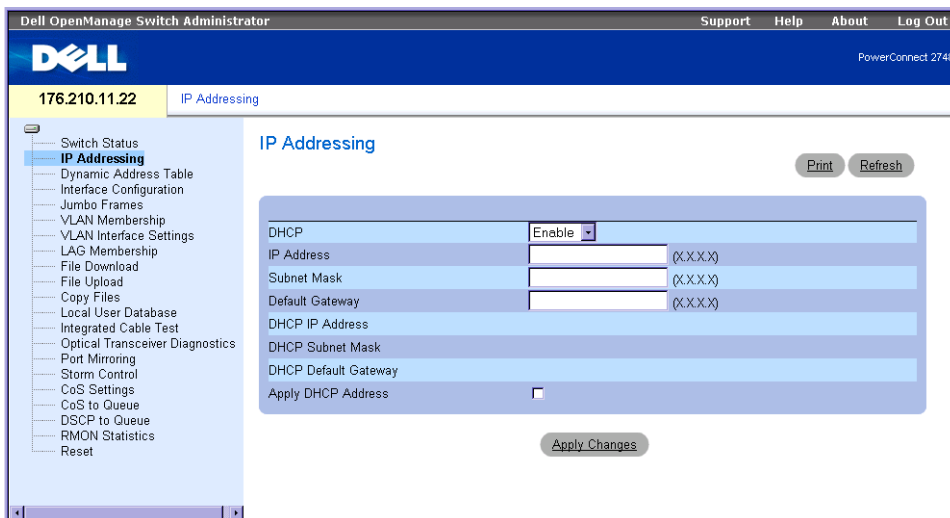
Dell OpenManage Switch Administrator

Support Help About Log Out

DELL

PowerConnect 274

176.210.11.22

IP Addressing

Switch Status
IP Addressing
Dynamic Address Table
Interface Configuration
Jumbo Frames
VLAN Membership
VLAN Interface Settings
LAG Membership
File Download
File Upload
Copy Files
Local User Database
Integrated Cable Test
Optical Transceiver Diagnostics
Port Mirroring
Storm Control
CoS Settings
CoS to Queue
DSCP to Queue
RMON Statistics
Reset

IP Addressing

Print Refresh

| | |
|---|---|
| DHCP | Enable |
| IP Address | (X.X.X.X) |
| Subnet Mask | (X.X.X.X) |
| Default Gateway | (X.X.X.X) |
| DHCP IP Address | |
| DHCP Subnet Mask | |
| DHCP Default Gateway | |
| Apply DHCP Address | |

Apply Changes